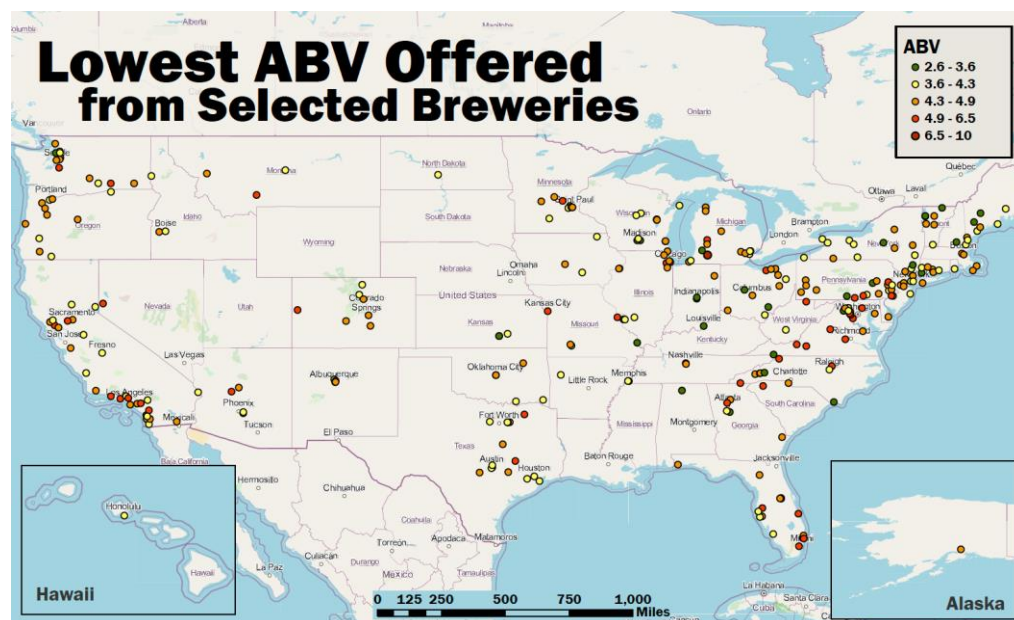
Lowest ABV Offered
from Selected Breweries

ABV
2.6 - 3.6
3.6 - 4.3
4.3 - 4.9
4.9 - 6.5
6.5 - 10

Alberta
Manitoba
Ontario
Québec
Ottawa
Laval
Vancouver
Seattle
Portland
Oregon
Boise
Idaho
Montana
North Dakota
Minnesota
Saint Paul
South Dakota
Wisconsin
Madison
Michigan
Brampton
London
Wyoming
Nebraska
Omaha
Lincoln
Iowa
Chicago
Illinois
Indianapolis
Columbus
Pennsylvania
New York
Boston
Nevada
Utah
Colorado
Colorado Springs
United States
Kansas City
Kansas
Missouri
Louisville
Kentucky
West Virginia
Washington
Richmond
Sacramento
San Jose
Fresno
Las Vegas
Oklahoma City
Nashville
Raleigh
Little Rock
Memphis
Charlotte
Los Angeles
Phoenix
Albuquerque
Mexicali
Tucson
Fort Worth
Texas
Mississippi
Montgomery
Atlanta
Georgia
South Carolina
El Paso
Baja California
Austin
Houston
Baton Rouge
Jacksonville
Hermosillo
Chihuahua
Coahuila
Torreon
Apodaca
Matamoros
Culiacan
Durango
Tamaulipas
La Paz
Mexico
Miami
La Habana
Santa Clara
Cuba
Honolulu
Hawaii
Hawaii
Alaska
0 125 250 500 750 1,000 Miles